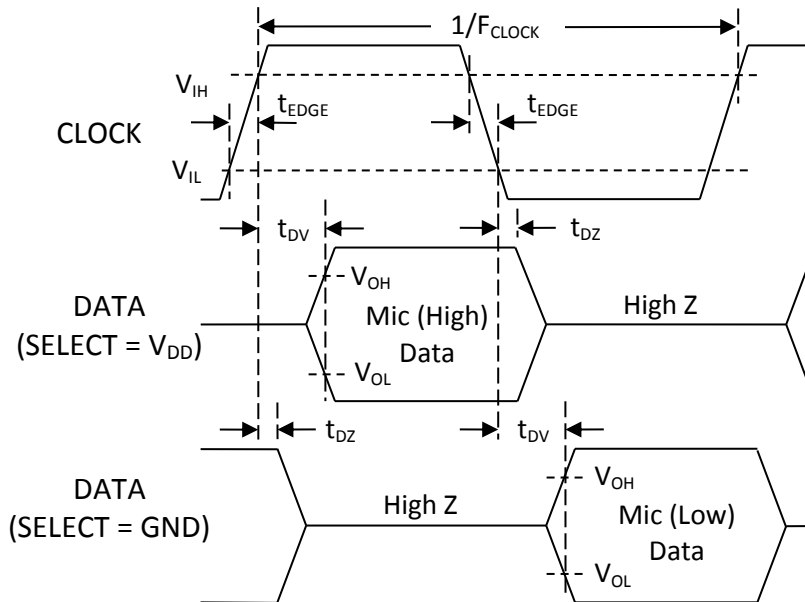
$1/F_{CLOCK}$

$V_{IH}$

$t_{EDGE}$

$t_{EDGE}$

CLOCK

$V_{IL}$

$t_{DV}$

$t_{DZ}$

$V_{OH}$

DATA
(SELECT = $V_{DD}$)

Mic (High)
Data

High Z

$V_{OL}$

$t_{DZ}$

$t_{DV}$

$V_{OH}$

DATA
(SELECT = GND)

High Z

Mic (Low)
Data

$V_{OL}$